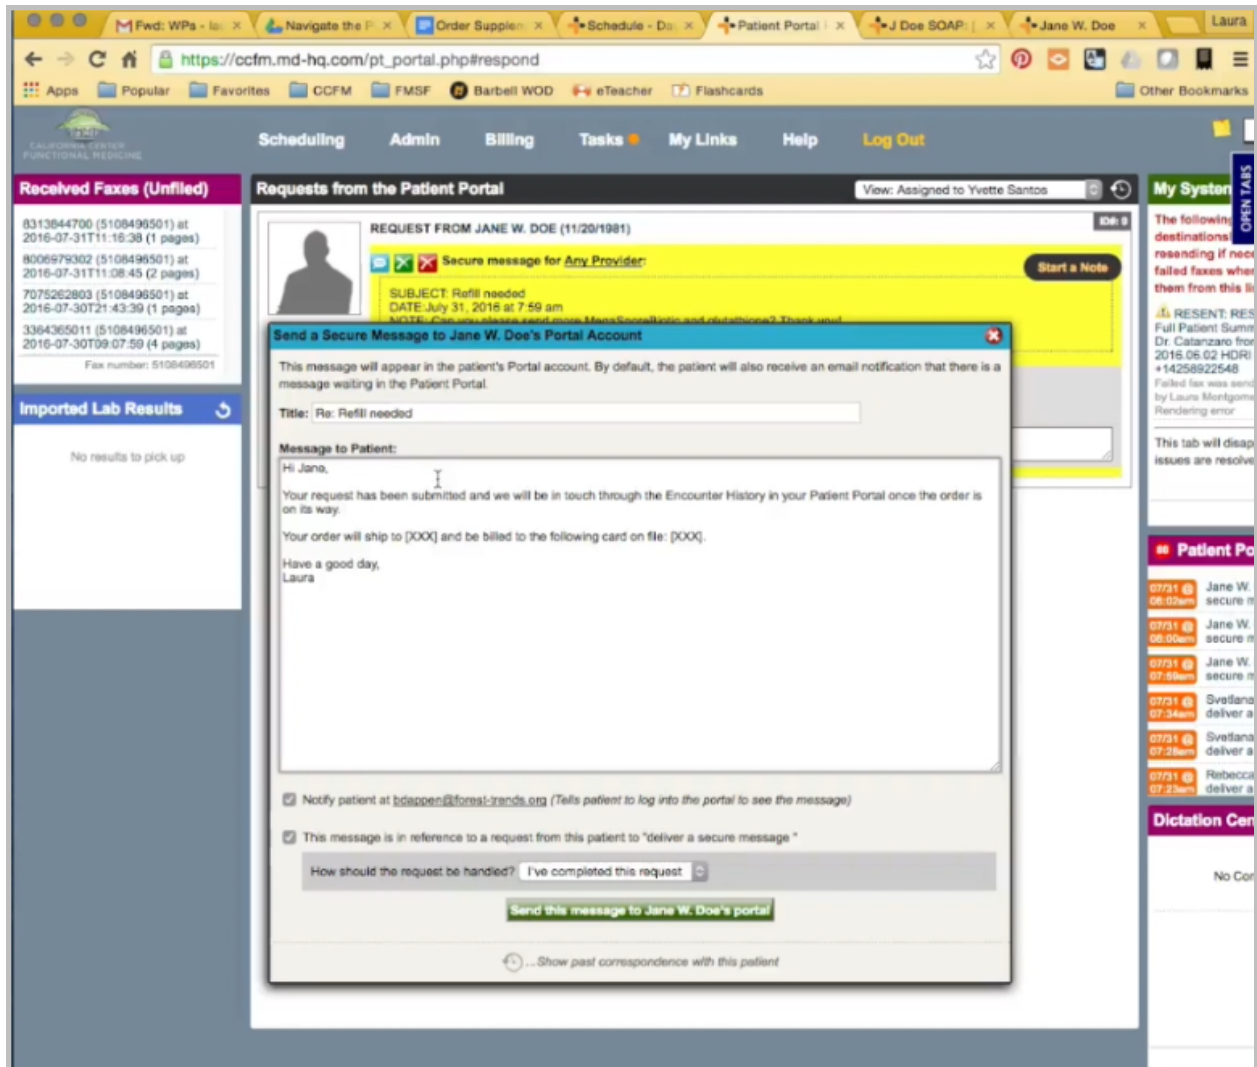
Fwd: WPs - la × | Navigate the P × | Order Supplem × | Schedule - Da × | Patient Portal × | J Doe SOAP: × | Jane W. Doe × | Laura

https://ccfm.md-hq.com/pt_portal.php#respond

Apps | Popular | Favorites | CCFM | FMSF | Barbell WOD | eTeacher | Flashcards | Other Bookmarks

CALIFORNIA CENTER FUNCTIONAL MEDICINE

Scheduling | Admin | Billing | Tasks | My Links | Help | Log Out

Received Faxes (Unfiled)

8313644700 (5108496501) at 2016-07-31T11:16:38 (1 pages)
8006979302 (5108496501) at 2016-07-31T11:08:45 (2 pages)
7075262803 (5108496501) at 2016-07-30T21:43:39 (1 pages)
3364365011 (5108496501) at 2016-07-30T09:07:59 (4 pages)
Fax number: 5108496501

Imported Lab Results

No results to pick up

Requests from the Patient Portal

View: Assigned to Yvette Santos

REQUEST FROM JANE W. DOE (11/20/1981)

ID#: 9

Secure message for Any Provider:

Start a Note

SUBJECT: Refill needed
DATE: July 31, 2016 at 7:59 am
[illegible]

Send a Secure Message to Jane W. Doe's Portal Account

This message will appear in the patient's Portal account. By default, the patient will also receive an email notification that there is a message waiting in the Patient Portal.

Title: Re: Refill needed

Message to Patient:

Hi Jane,

Your request has been submitted and we will be in touch through the Encounter History in your Patient Portal once the order is on its way.

Your order will ship to [XXX] and be billed to the following card on file: [XXX].

Have a good day,
Laura

Notify patient at bdappen@forest-trends.org (Tells patient to log into the portal to see the message)

This message is in reference to a request from this patient to "deliver a secure message"

How should the request be handled? I've completed this request

Send this message to Jane W. Doe's portal

...Show past correspondence with this patient

My System

The following destinations resending if nec failed faxes whe them from this li

RESENT: RES Full Patient Sum Dr. Catanzaro fro 2016.06.02 HDRI +14258922548 Failed fax was sen by Laura Montgom Rendering error

This tab will disap issues are resolve

OPEN TABS

Patient Po

07/31 @ 08:02am Jane W. secure
07/31 @ 08:00am Jane W. secure
07/31 @ 07:59am Jane W. secure
07/31 @ 07:34am Svetlana deliver a
07/31 @ 07:28am Svetlana deliver a
07/31 @ 07:23am Rebecca deliver a

Dictation Cen

No Co